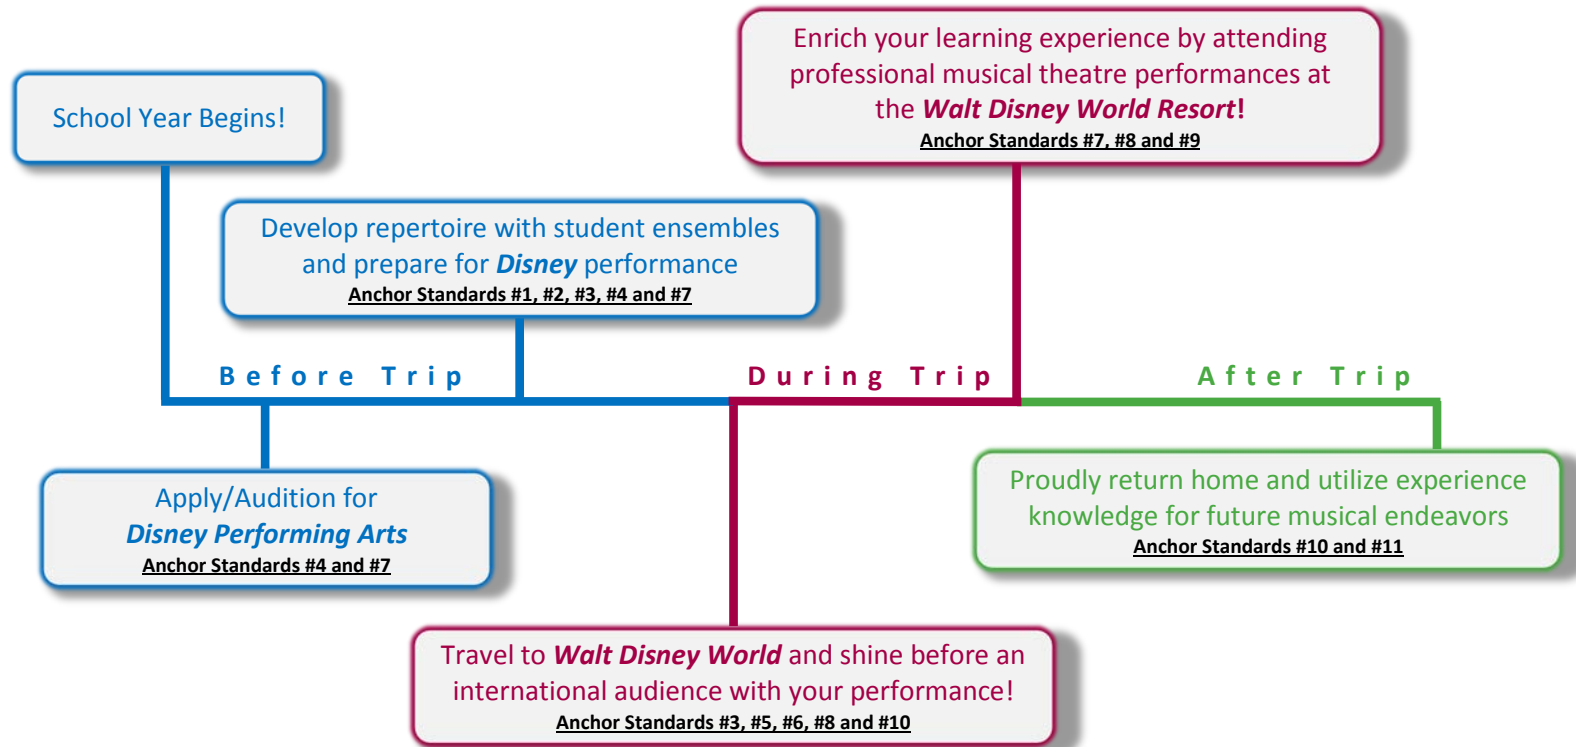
Enrich your learning experience by attending professional musical theatre performances at the Walt Disney World Resort!
Anchor Standards #7, #8 and #9

School Year Begins!

Develop repertoire with student ensembles and prepare for Disney performance
Anchor Standards #1, #2, #3, #4 and #7

Before Trip

During Trip

After Trip

Apply/Audition for Disney Performing Arts
Anchor Standards #4 and #7

Proudly return home and utilize experience knowledge for future musical endeavors
Anchor Standards #10 and #11

Travel to Walt Disney World and shine before an international audience with your performance!
Anchor Standards #3, #5, #6, #8 and #10